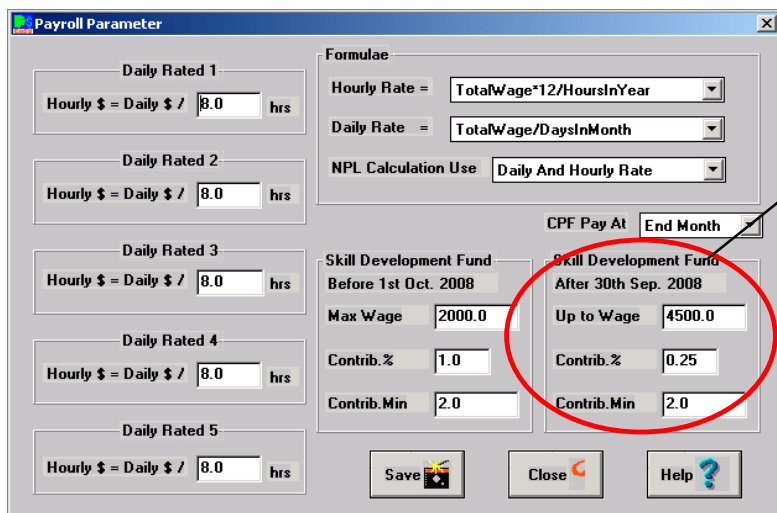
Payroll Parameter

Daily Rated 1
Hourly $ = Daily $ / 8.0 hrs

Daily Rated 2
Hourly $ = Daily $ / 8.0 hrs

Daily Rated 3
Hourly $ = Daily $ / 8.0 hrs

Daily Rated 4
Hourly $ = Daily $ / 8.0 hrs

Daily Rated 5
Hourly $ = Daily $ / 8.0 hrs

Formulae
Hourly Rate = TotalWage*12/HoursInYear
Daily Rate = TotalWage/DaysInMonth
NPL Calculation Use Daily And Hourly Rate

CPF Pay At End Month

Skill Development Fund
Before 1st Oct. 2008
Max Wage 2000.0
Contrib.% 1.0
Contrib.Min 2.0

Skill Development Fund
After 30th Sep. 2008
Up to Wage 4500.0
Contrib.% 0.25
Contrib.Min 2.0

Save
Close
Help